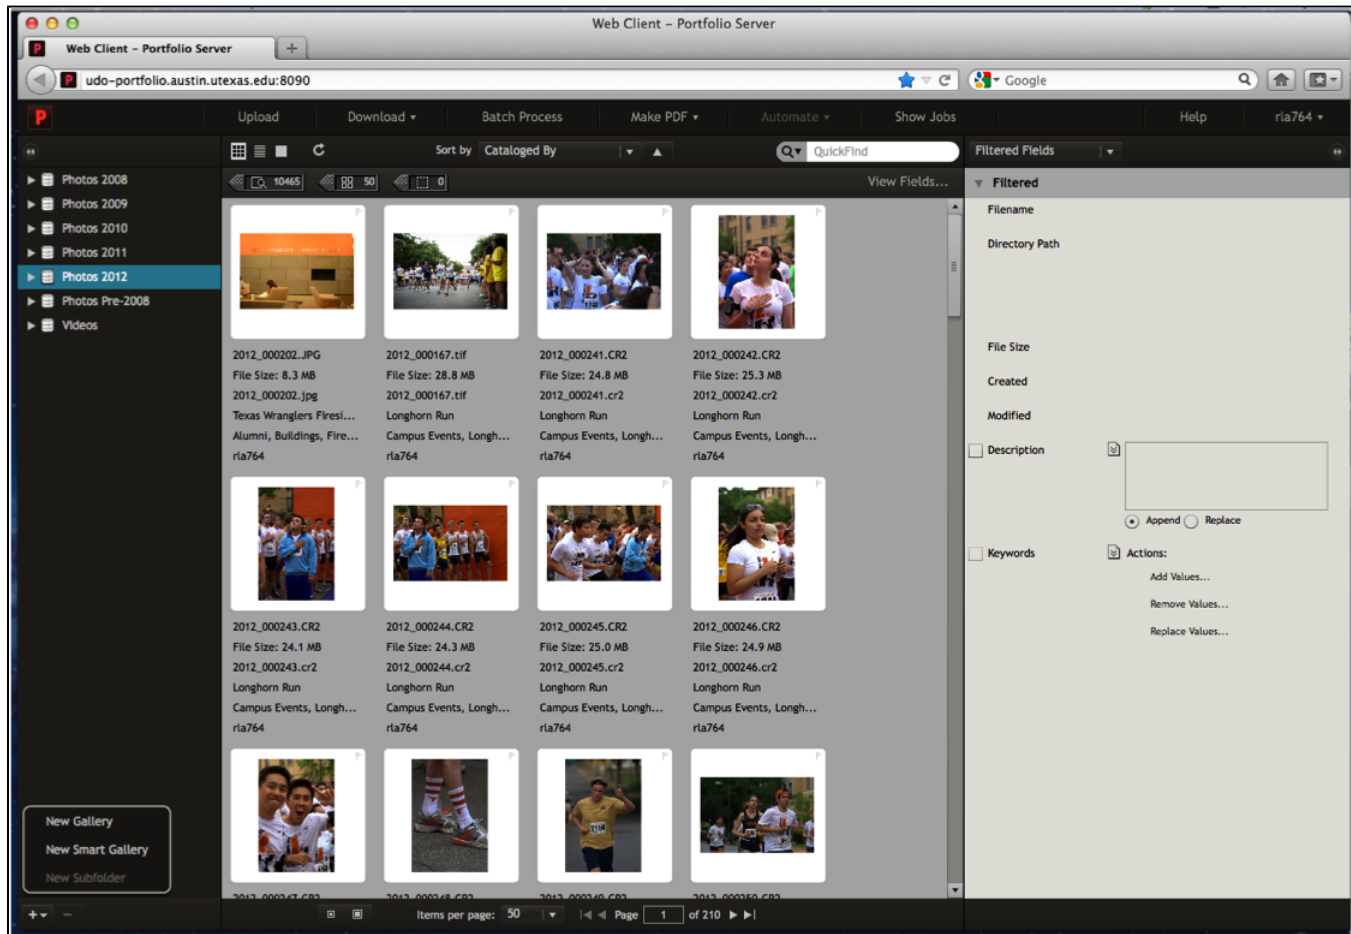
Web Client – Portfolio Server

Web Client – Portfolio Server

udo-portfolio.austin.utexas.edu:8090

Google

Upload Download Batch Process Make PDF Automate Show Jobs Help rla764

Sort by Cataloged By

QuickFind

Filtered Fields

10465 50 0

View Fields...

Photos 2008
Photos 2009
Photos 2010
Photos 2011
Photos 2012
Photos Pre-2008
Videos

2012_000202.JPG
File Size: 8.3 MB
2012_000202.jpg
Texas Wranglers Firesi...
Alumni, Buildings, Fire...
rla764

2012_000167.tif
File Size: 28.8 MB
2012_000167.tif
Longhorn Run
Campus Events, Longh...
rla764

2012_000241.CR2
File Size: 24.8 MB
2012_000241.cr2
Longhorn Run
Campus Events, Longh...
rla764

2012_000242.CR2
File Size: 25.3 MB
2012_000242.cr2
Longhorn Run
Campus Events, Longh...
rla764

2012_000243.CR2
File Size: 24.1 MB
2012_000243.cr2
Longhorn Run
Campus Events, Longh...
rla764

2012_000244.CR2
File Size: 24.3 MB
2012_000244.cr2
Longhorn Run
Campus Events, Longh...
rla764

2012_000245.CR2
File Size: 25.0 MB
2012_000245.cr2
Longhorn Run
Campus Events, Longh...
rla764

2012_000246.CR2
File Size: 24.9 MB
2012_000246.cr2
Longhorn Run
Campus Events, Longh...
rla764

Filtered
Filename
Directory Path
File Size
Created
Modified
Description
Append Replace
Keywords
Actions:
Add Values...
Remove Values...
Replace Values...

New Gallery
New Smart Gallery
New Subfolder

Items per page: 50 Page 1 of 210